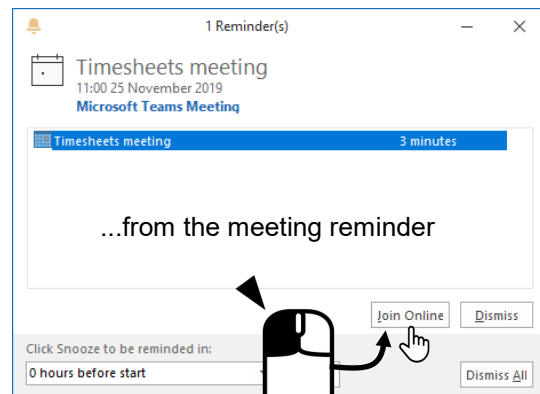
1 Reminder(s)

Timesheets meeting
11:00 25 November 2019
Microsoft Teams Meeting

| Timesheets meeting | 3 minutes |
|---|---|

...from the meeting reminder

Join Online
Dismiss

Click Snooze to be reminded in:
0 hours before start
Dismiss All